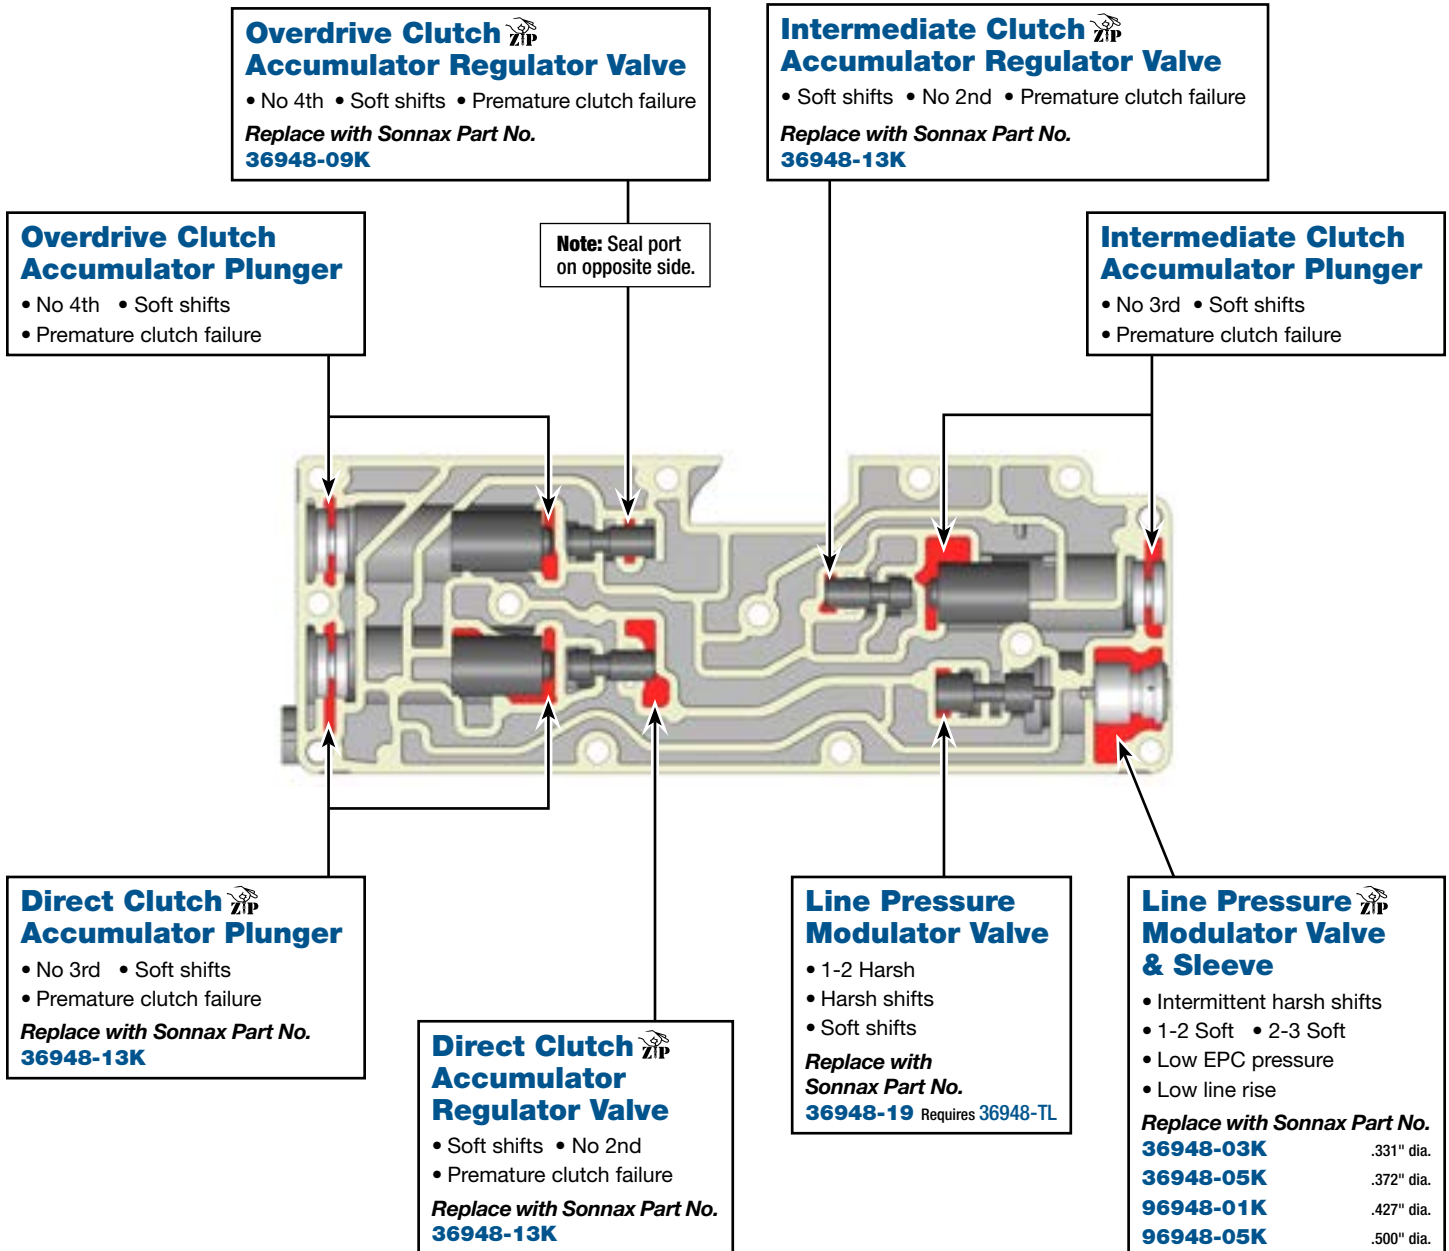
Overdrive Clutch
Accumulator Regulator Valve
• No 4th • Soft shifts • Premature clutch failure
Replace with Sonnax Part No.
36948-09K

Intermediate Clutch
Accumulator Regulator Valve
• Soft shifts • No 2nd • Premature clutch failure
Replace with Sonnax Part No.
36948-13K

Overdrive Clutch
Accumulator Plunger
• No 4th • Soft shifts
• Premature clutch failure

Note: Seal port on opposite side.

Intermediate Clutch
Accumulator Plunger
• No 3rd • Soft shifts
• Premature clutch failure

Direct Clutch
Accumulator Plunger
• No 3rd • Soft shifts
• Premature clutch failure
Replace with Sonnax Part No.
36948-13K

Direct Clutch
Accumulator
Regulator Valve
• Soft shifts • No 2nd
• Premature clutch failure
Replace with Sonnax Part No.
36948-13K

Line Pressure
Modulator Valve
• 1-2 Harsh
• Harsh shifts
• Soft shifts
Replace with
Sonnax Part No.
36948-19 Requires 36948-TL

Line Pressure
Modulator Valve
& Sleeve
• Intermittent harsh shifts
• 1-2 Soft • 2-3 Soft
• Low EPC pressure
• Low line rise
Replace with Sonnax Part No.
36948-03K .331" dia.
36948-05K .372" dia.
96948-01K .427" dia.
96948-05K .500" dia.